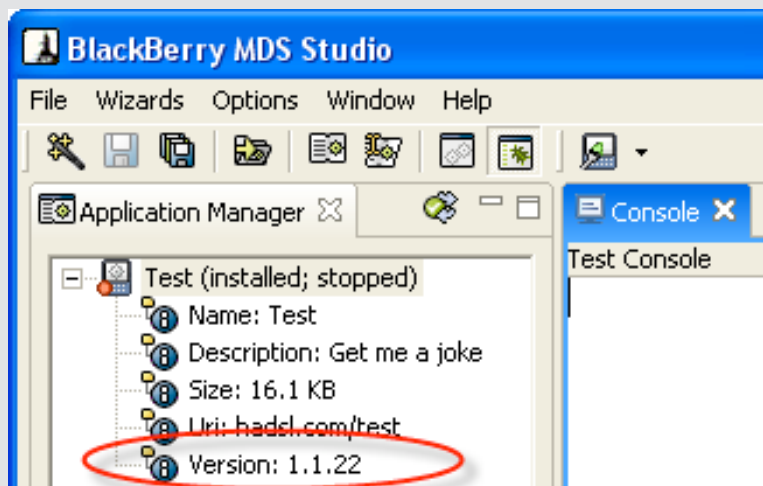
BlackBerry MDS Studio

File Wizards Options Window Help

Application Manager

Console

Test Console

Test (installed; stopped)
Name: Test
Description: Get me a joke
Size: 16.1 KB
Uri: hadsl.com/test
Version: 1.1.22